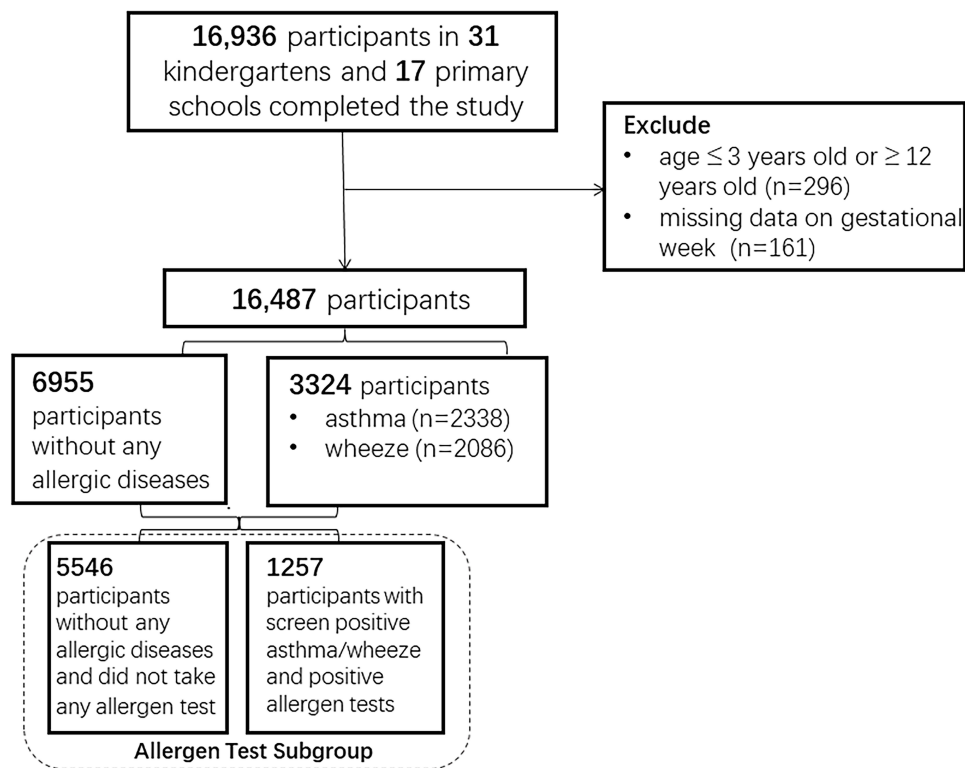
16,936 participants in 31 kindergartens and 17 primary schools completed the study

Exclude
• age $\leq$ 3 years old or $\geq$ 12 years old (n=296)
• missing data on gestational week (n=161)

16,487 participants

6955 participants without any allergic diseases

3324 participants
• asthma (n=2338)
• wheeze (n=2086)

5546 participants without any allergic diseases and did not take any allergen test

1257 participants with screen positive asthma/wheeze and positive allergen tests

Allergen Test Subgroup